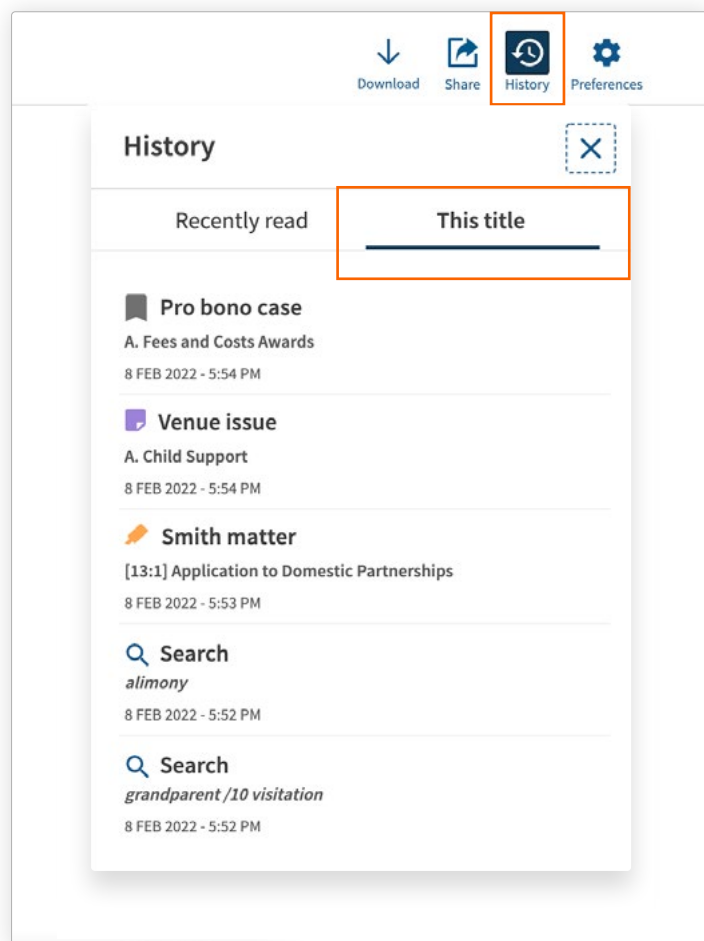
Download Share History Preferences

History

Recently read

This title

Pro bono case
A. Fees and Costs Awards
8 FEB 2022 - 5:54 PM

Venue issue
A. Child Support
8 FEB 2022 - 5:54 PM

Smith matter
[13:1] Application to Domestic Partnerships
8 FEB 2022 - 5:53 PM

Search
*alimony*
8 FEB 2022 - 5:52 PM

Search
*grandparent /10 visitation*
8 FEB 2022 - 5:52 PM